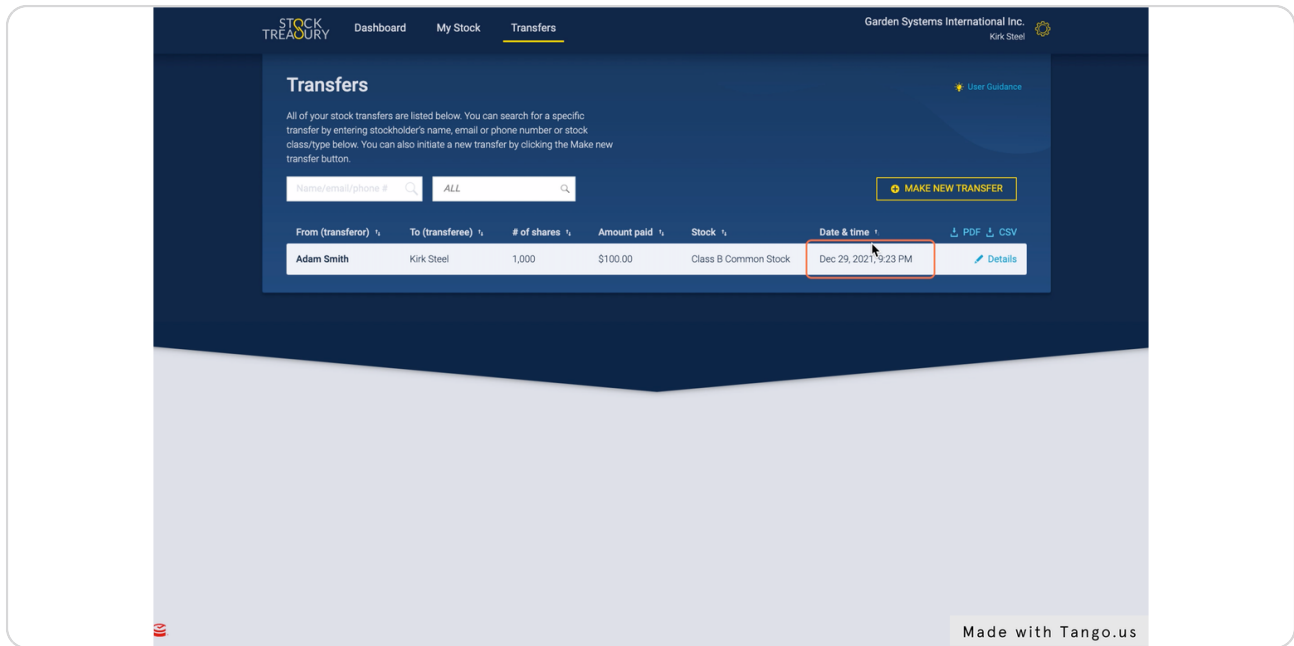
STOCK TREASURY
Dashboard
My Stock
Transfers
Garden Systems International Inc.
Kirk Steel

Transfers
User Guidance

All of your stock transfers are listed below. You can search for a specific transfer by entering stockholder's name, email or phone number or stock class/type below. You can also initiate a new transfer by clicking the Make new transfer button.

Name/email/phone #
ALL
MAKE NEW TRANSFER

| From (transferor) | To (transferee) | # of shares | Amount paid | Stock | Date & time | PDF CSV |
|---|---|---|---|---|---|---|
| Adam Smith | Kirk Steel | 1,000 | $100.00 | Class B Common Stock | Dec 29, 2021, 9:23 PM | Details |

Made with Tango.us